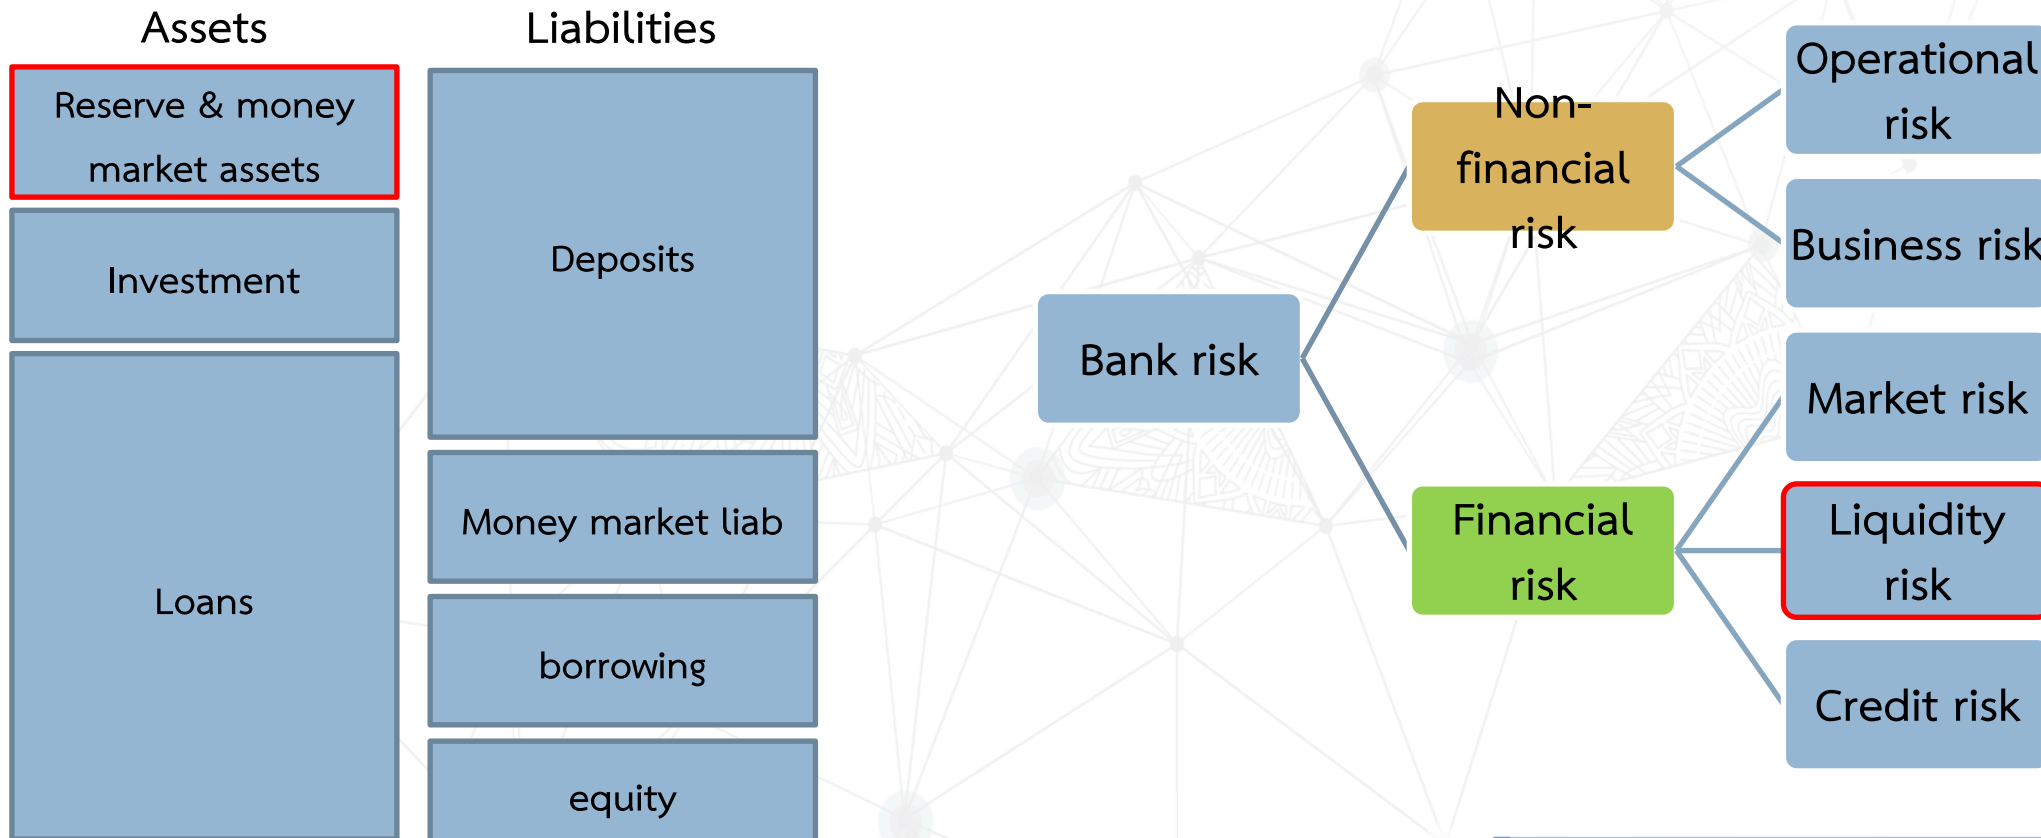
Assets

Reserve & money market assets

Investment

Loans

Liabilities

Deposits

Money market liab

borrowing

equity

Bank risk

Non-financial risk

Financial risk

Operational risk

Business risk

Market risk

Liquidity risk

Credit risk